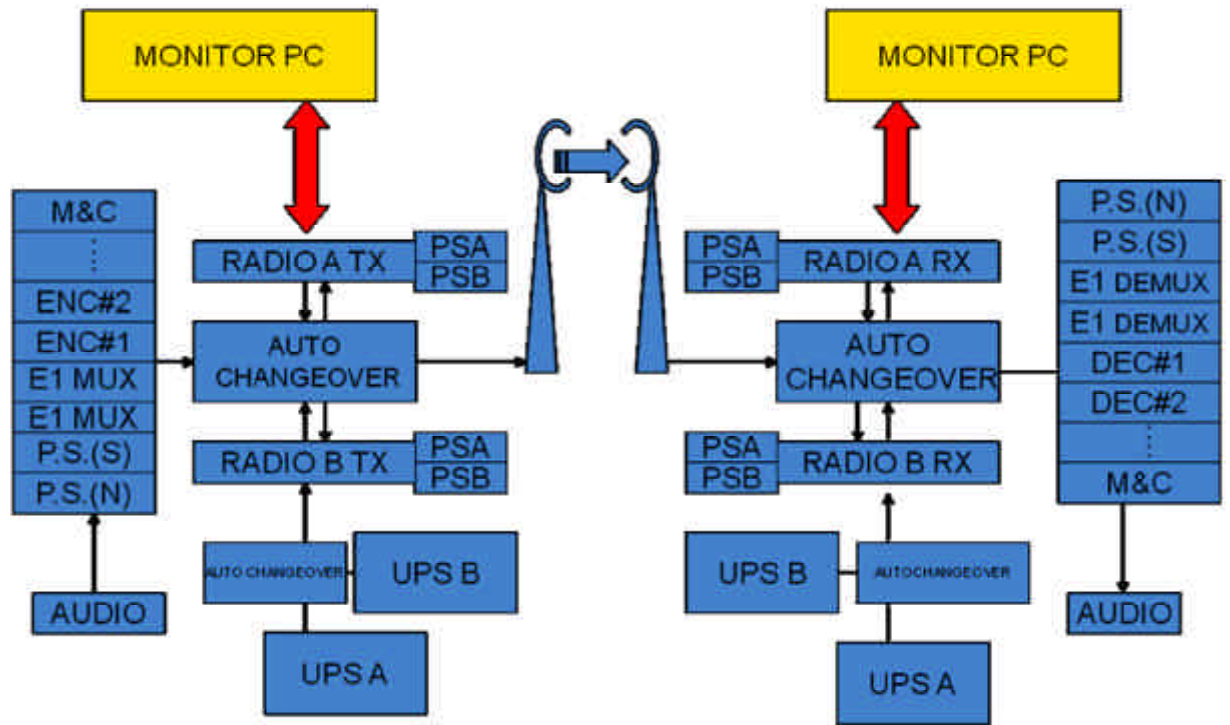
MONITOR PC

MONITOR PC

M&C
⋮
ENC#2
ENC#1
E1 MUX
E1 MUX
P.S.(S)
P.S.(N)

AUDIO

RADIO A TX
PSA
PSB

AUTO CHANGEOVER

RADIO B TX
PSA
PSB

AUTO CHANGEOVER

UPS B

UPS A

PSA
PSB
RADIO A RX

AUTO CHANGEOVER

PSA
PSB
RADIO B RX

UPS B

AUTOCHANGEOVER

UPS A

P.S.(N)
P.S.(S)
E1 DEMUX
E1 DEMUX
DEC#1
DEC#2
⋮
M&C

AUDIO